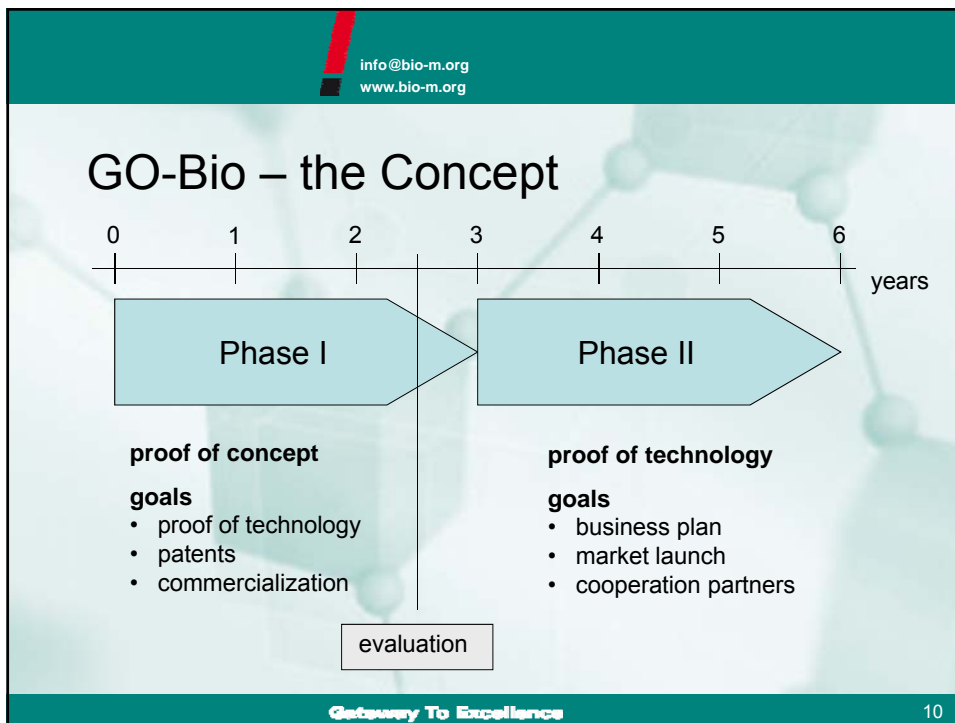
info@bio-m.org
www.bio-m.org

GO-Bio – the Concept

0 1 2 3 4 5 6

years

Phase I

Phase II

proof of concept

goals
• proof of technology
• patents
• commercialization

proof of technology

goals
• business plan
• market launch
• cooperation partners

evaluation

Gateway To Excellence

10